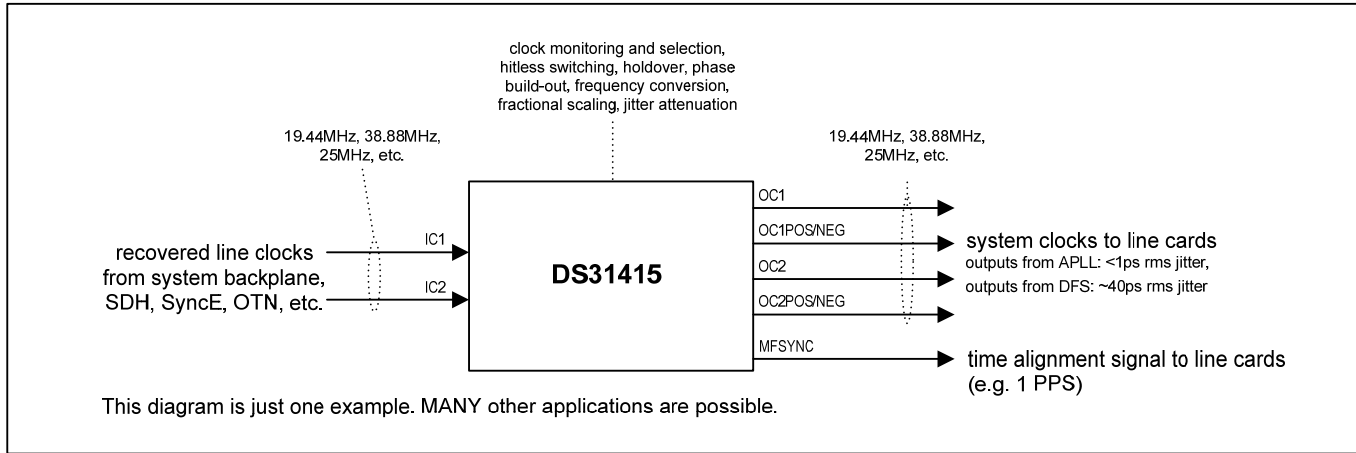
clock monitoring and selection, hitless switching, holdover, phase build-out, frequency conversion, fractional scaling, jitter attenuation

19.44MHz, 38.88MHz, 25MHz, etc.

19.44MHz, 38.88MHz, 25MHz, etc.

recovered line clocks from system backplane, SDH, SyncE, OTN, etc.

IC1

IC2

DS31415

OC1

OC1POS/NEG

OC2

OC2POS/NEG

MFSYNC

system clocks to line cards
outputs from APLL: <1ps rms jitter,
outputs from DFS: ~40ps rms jitter

time alignment signal to line cards (e.g. 1 PPS)

This diagram is just one example. MANY other applications are possible.